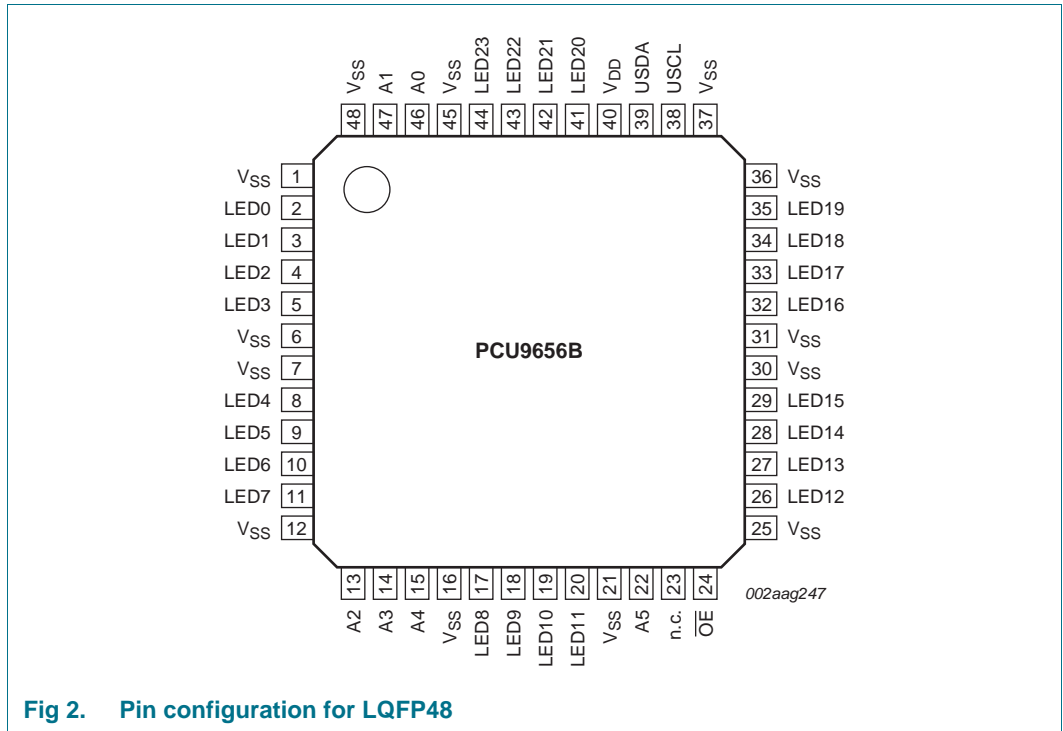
$V_{SS}$ 48
A1 47
A0 46
$V_{SS}$ 45
LED23 44
LED22 43
LED21 42
LED20 41
$V_{DD}$ 40
USDA 39
USCL 38
$V_{SS}$ 37

$V_{SS}$ 1
LED0 2
LED1 3
LED2 4
LED3 5
$V_{SS}$ 6
$V_{SS}$ 7
LED4 8
LED5 9
LED6 10
LED7 11
$V_{SS}$ 12

PCU9656B

36 $V_{SS}$
35 LED19
34 LED18
33 LED17
32 LED16
31 $V_{SS}$
30 $V_{SS}$
29 LED15
28 LED14
27 LED13
26 LED12
25 $V_{SS}$

13 A2
14 A3
15 A4
16 $V_{SS}$
17 LED8
18 LED9
19 LED10
20 LED11
21 $V_{SS}$
22 A5
23 n.c.
24 $\overline{OE}$

002aag247

Fig 2. Pin configuration for LQFP48